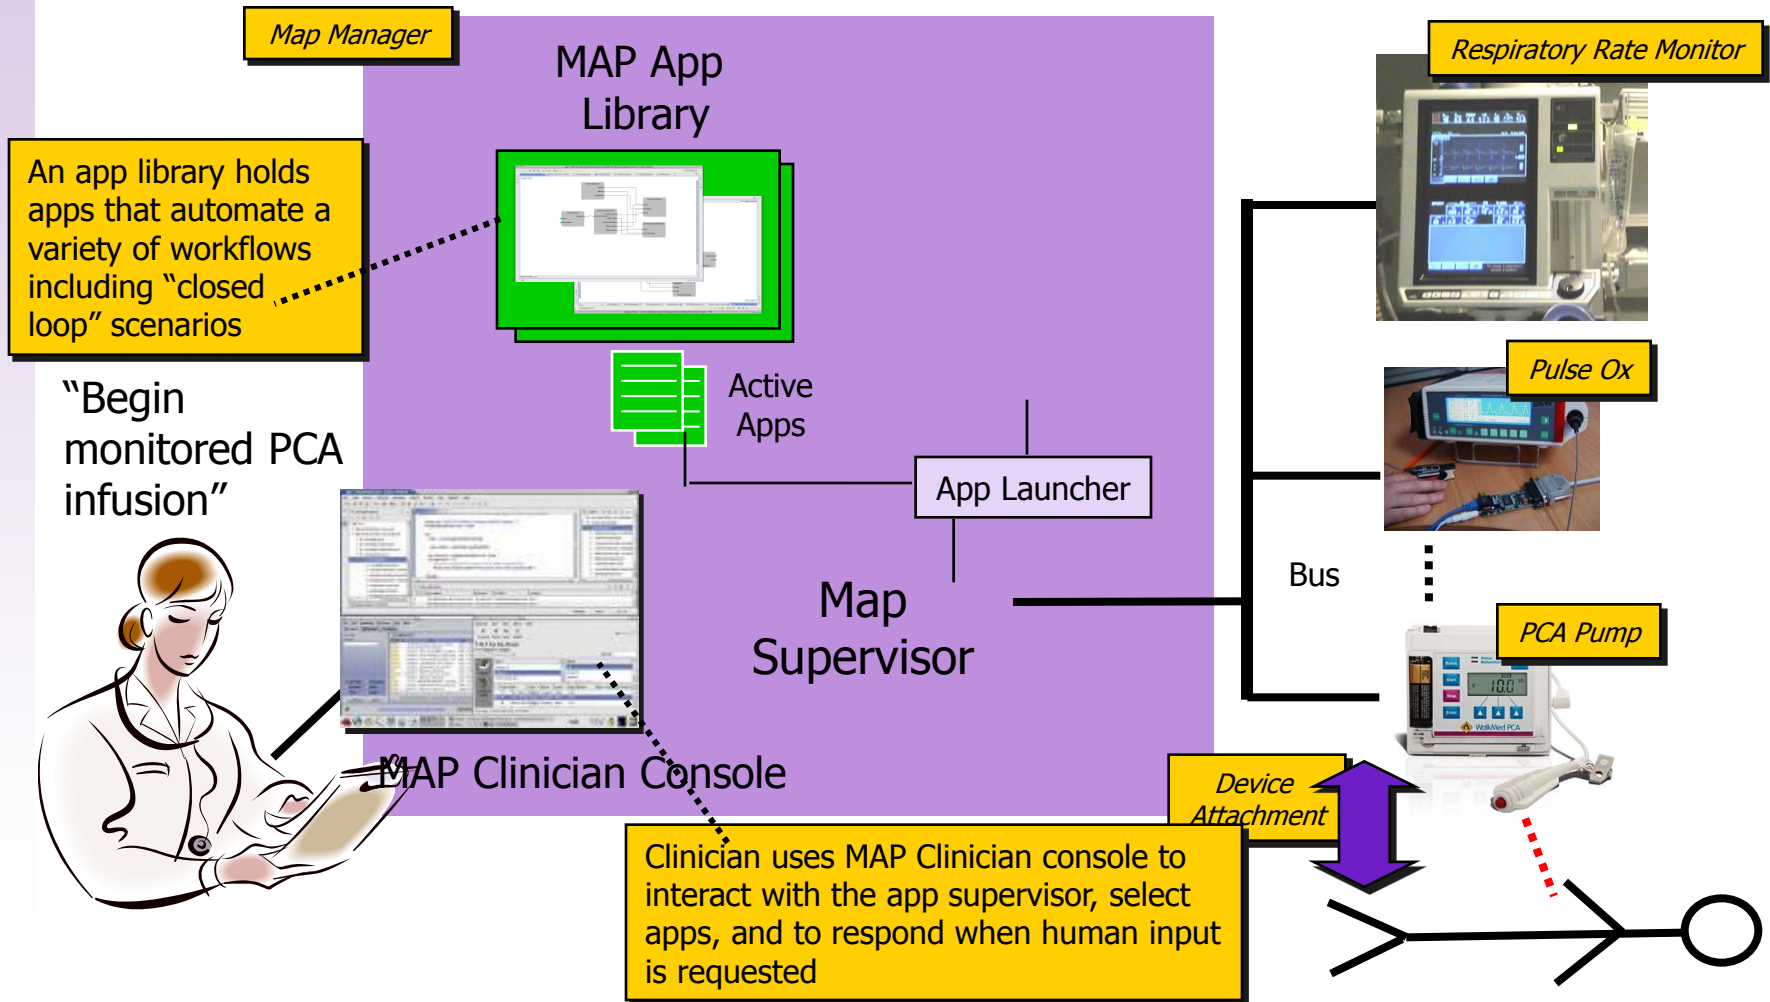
Map Manager

MAP App Library

An app library holds apps that automate a variety of workflows including "closed loop" scenarios

Active Apps

"Begin monitored PCA infusion"

App Launcher

Map Supervisor

MAP Clinician Console

Respiratory Rate Monitor

Pulse Ox

Bus

PCA Pump

Device Attachment

Clinician uses MAP Clinician console to interact with the app supervisor, select apps, and to respond when human input is requested